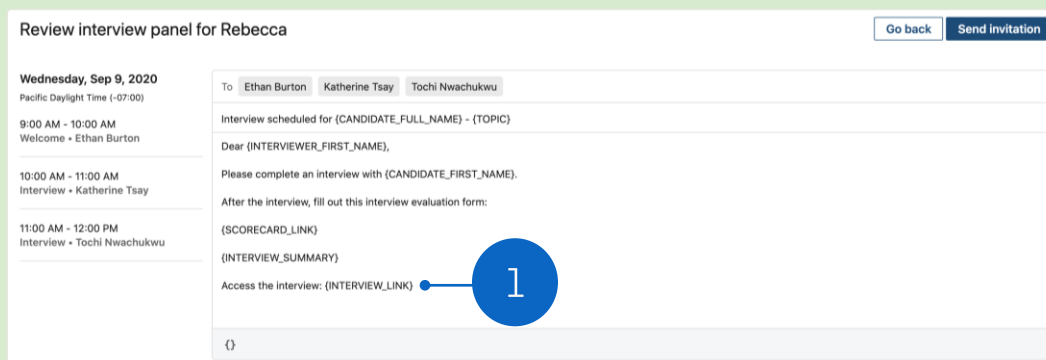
Review interview panel for Rebecca

Go back

Send invitation

Wednesday, Sep 9, 2020

Pacific Daylight Time (-07:00)

9:00 AM - 10:00 AM
Welcome • Ethan Burton

10:00 AM - 11:00 AM
Interview • Katherine Tsay

11:00 AM - 12:00 PM
Interview • Tochi Nwachukwu

To Ethan Burton Katherine Tsay Tochi Nwachukwu

Interview scheduled for {CANDIDATE_FULL_NAME} - {TOPIC}

Dear {INTERVIEWER_FIRST_NAME},

Please complete an interview with {CANDIDATE_FIRST_NAME}.

After the interview, fill out this interview evaluation form:

{SCORECARD_LINK}

{INTERVIEW_SUMMARY}

Access the interview: {INTERVIEW_LINK}

1

{}